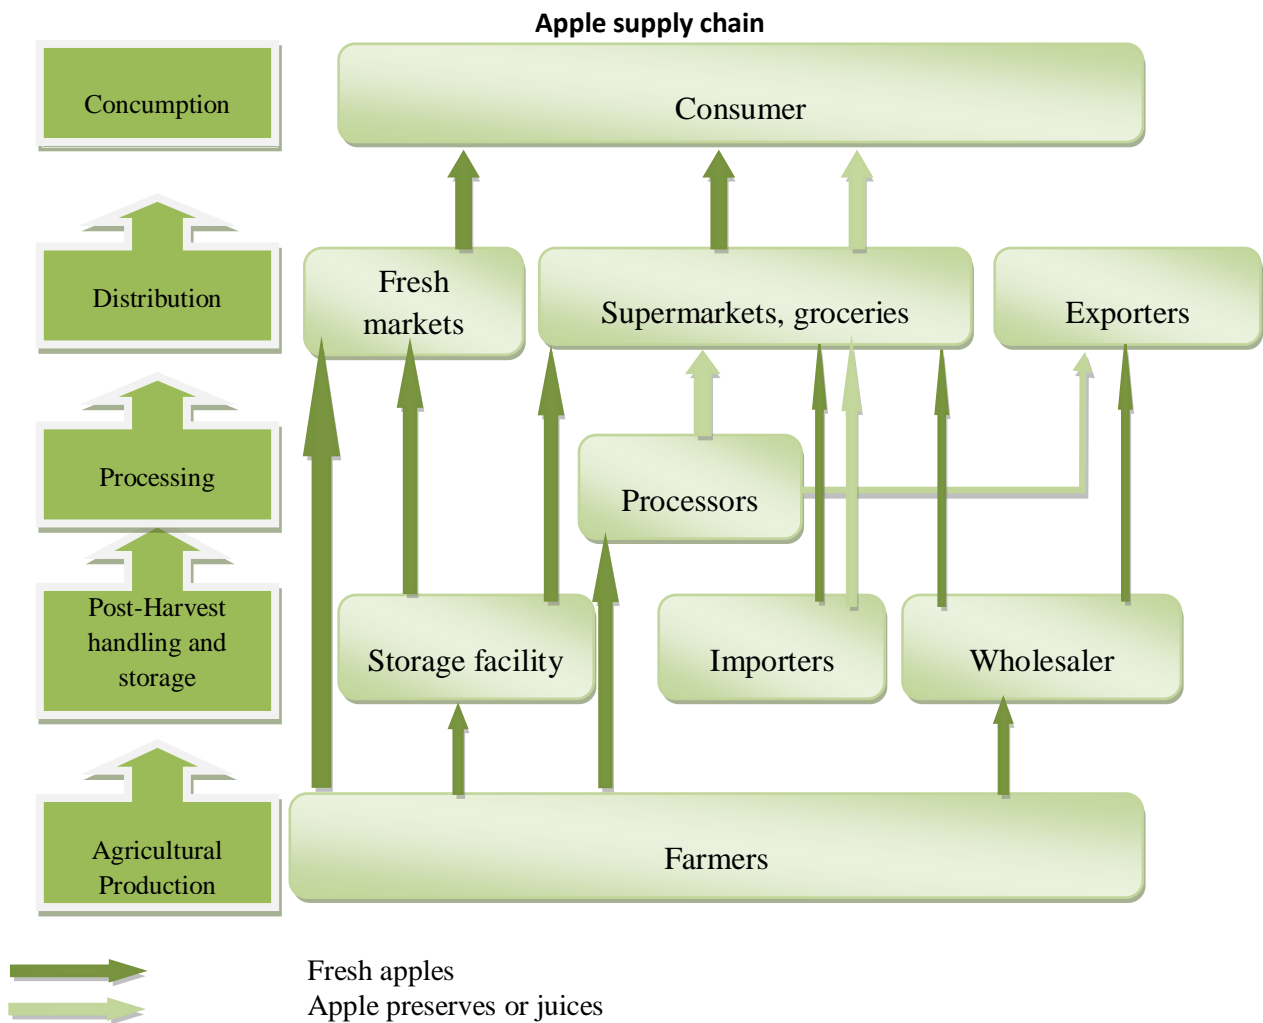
Apple supply chain

Concumption

Distribution

Processing

Post-Harvest handling and storage

Agricultural Production

Consumer

Fresh markets

Supermarkets, groceries

Exporters

Processors

Storage facility

Importers

Wholesaler

Farmers

Fresh apples
Apple preserves or juices